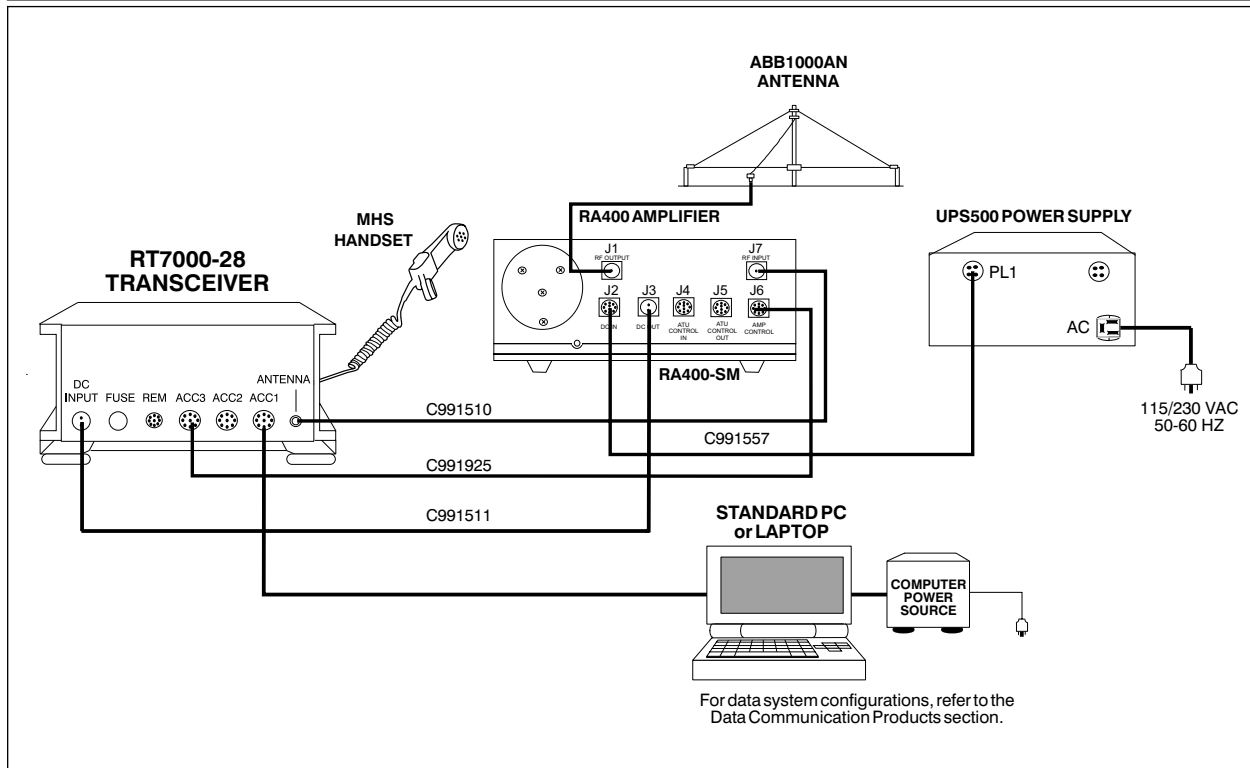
ABB1000AN ANTENNA

RA400 AMPLIFIER

UPS500 POWER SUPPLY

MHS HANDSET

RT7000-28 TRANSCEIVER

J1 RF OUTPUT

J7 RF INPUT

J2 DC IN

J3 DC OUT

J4 ATU CONTROL IN

J5 ATU CONTROL OUT

J6 AMP CONTROL

PL1

AC

RA400-SM

DC INPUT

FUSE

REM

ACC3

ACC2

ACC1

ANTENNA

C991510

C991557

C991925

C991511

115/230 VAC 50-60 HZ

STANDARD PC or LAPTOP

COMPUTER POWER SOURCE

For data system configurations, refer to the Data Communication Products section.